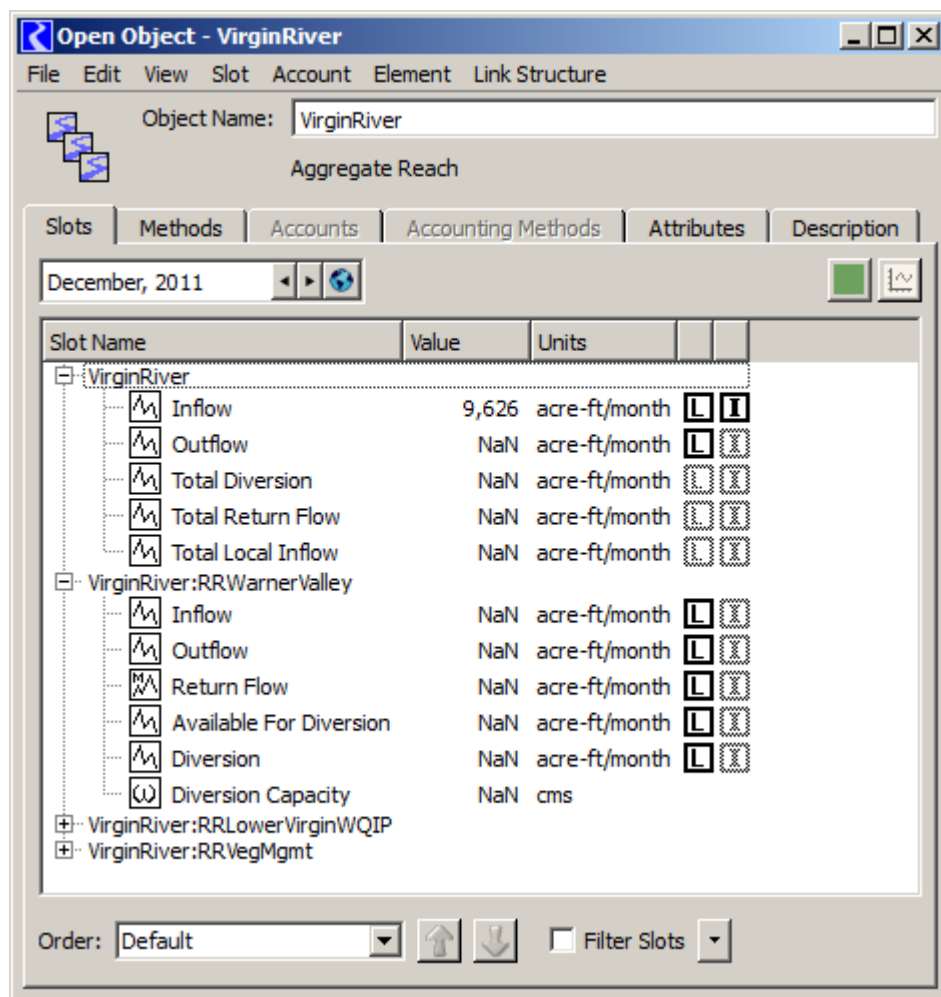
Open Object - VirginRiver

File Edit View Slot Account Element Link Structure

Object Name: VirginRiver

Aggregate Reach

Slots | Methods | Accounts | Accounting Methods | Attributes | Description

December, 2011

| Slot Name | Value | Units | | |
|---|---|---|---|---|
| VirginRiver | | | | |
| Inflow | 9,626 | acre-ft/month | L | I |
| Outflow | NaN | acre-ft/month | L | I |
| Total Diversion | NaN | acre-ft/month | L | I |
| Total Return Flow | NaN | acre-ft/month | L | I |
| Total Local Inflow | NaN | acre-ft/month | L | I |
| VirginRiver:RRWarnerValley | | | | |
| Inflow | NaN | acre-ft/month | L | I |
| Outflow | NaN | acre-ft/month | L | I |
| Return Flow | NaN | acre-ft/month | L | I |
| Available For Diversion | NaN | acre-ft/month | L | I |
| Diversion | NaN | acre-ft/month | L | I |
| Diversion Capacity | NaN | cms | | |
| VirginRiver:RRLowerVirginWQIP | | | | |
| VirginRiver:RRVegMgmt | | | | |

Order: Default

Filter Slots